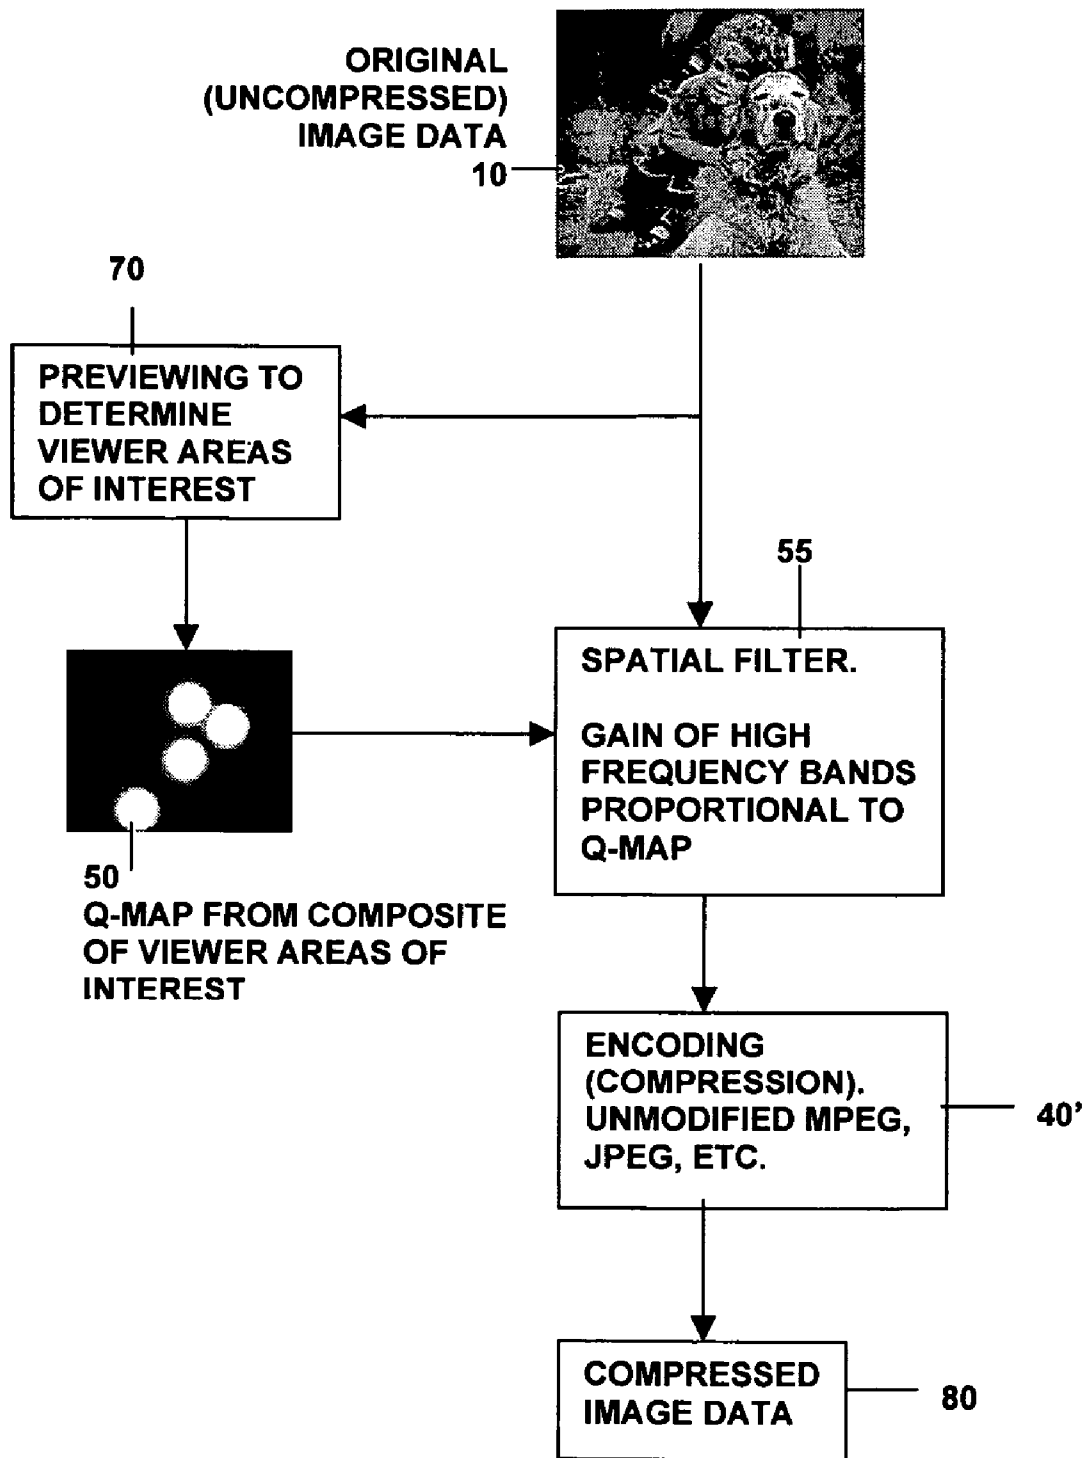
ORIGINAL (UNCOMPRESSED) IMAGE DATA
10

70

PREVIEWING TO DETERMINE VIEWER AREAS OF INTEREST

55

SPATIAL FILTER.

GAIN OF HIGH FREQUENCY BANDS PROPORTIONAL TO Q-MAP

50
Q-MAP FROM COMPOSITE OF VIEWER AREAS OF INTEREST

ENCODING (COMPRESSION). UNMODIFIED MPEG, JPEG, ETC.

40'

COMPRESSED IMAGE DATA

80